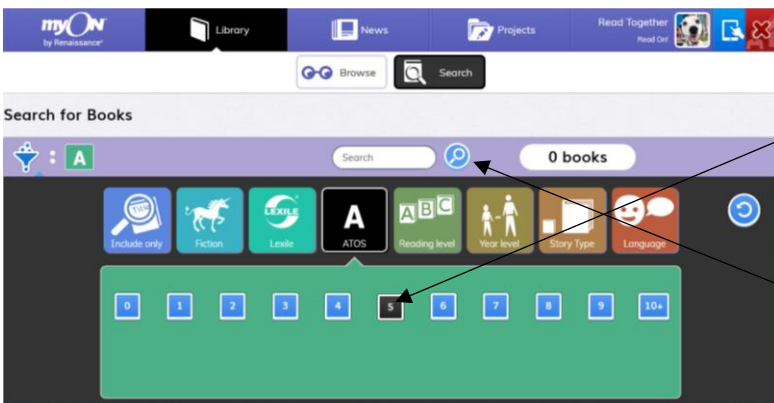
myON by Renaissance

Library

News

Projects

Read Together
Read On!

Browse

Search

Search for Books

A

Search

0 books

Include only

Fiction

LEXILE

Lexile

A

ATOS

ABC

Reading level

Year level

Story Type

Language

0

1

2

3

4

5

6

7

8

9

10+